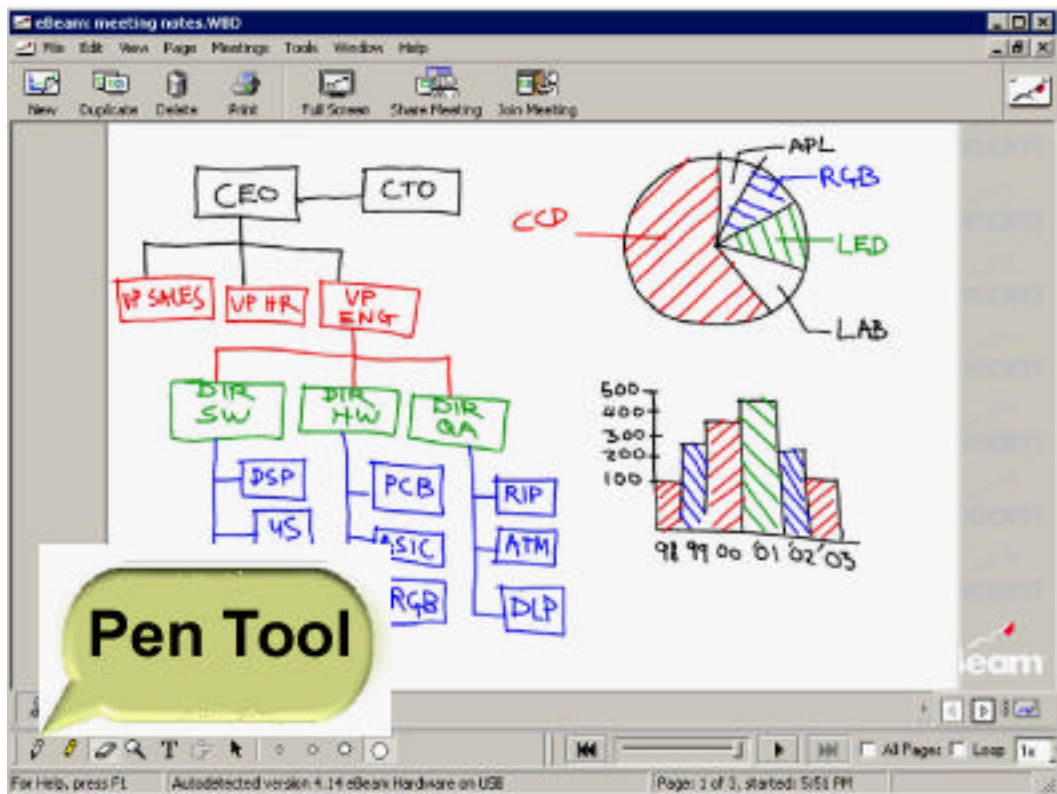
eBeam meeting notes.WBD

File Edit View Page Meetings Tools Window Help

New Duplicate Delete Print Full Screen Share Meeting Join Meeting

CEO
CTO
VP SALES
VP HR
VP ENG
DIR SW
DIR HW
DIR QA
DSP
US
PCB
ASIC
RGB
RIP
ATM
DLP

APL
RGB
CCD
LED
LAB

500
400
300
200
100
98 99 00 '01 '02 '03

eBeam

Pen Tool

T

All Pages Loop 1x

For Help, press F1
Autodetected version 4.14 eBeam Hardware on USB
Page: 1 of 3, started: 5:51 PM